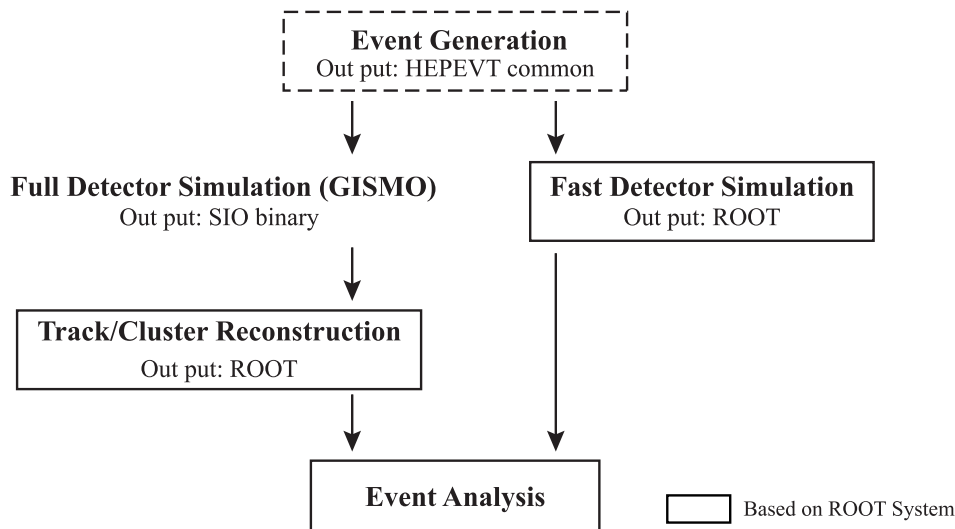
Event Generation
Out put: HEPEVT common

Full Detector Simulation (GISMO)
Out put: SIO binary

Fast Detector Simulation
Out put: ROOT

Track/Cluster Reconstruction
Out put: ROOT

Event Analysis

Based on ROOT System